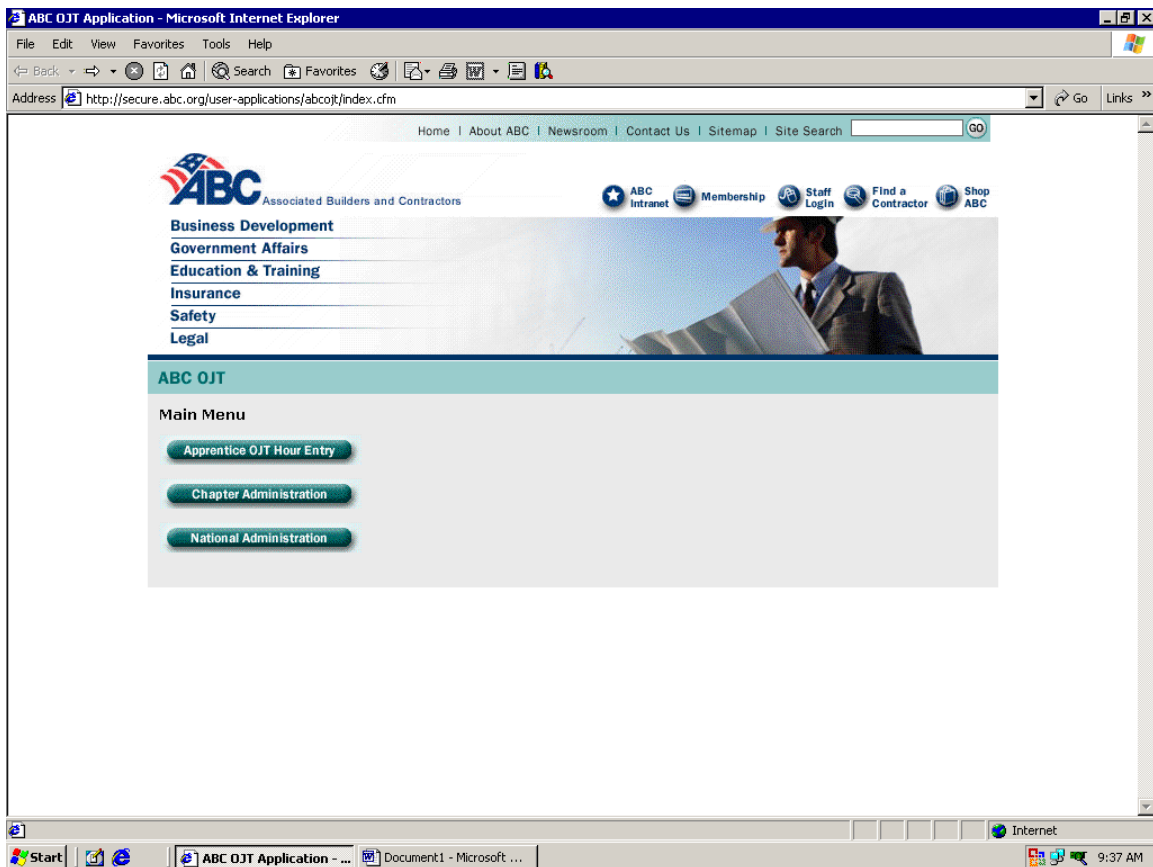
ABC OJT Application - Microsoft Internet Explorer

File Edit View Favorites Tools Help

Back Search Favorites

Address http://secure.abc.org/user-applications/abcojt/index.cfm

Go Links »

Home | About ABC | Newsroom | Contact Us | Sitemap | Site Search GO

ABC Associated Builders and Contractors

ABC Intranet Membership Staff Login Find a Contractor Shop ABC

Business Development
Government Affairs
Education & Training
Insurance
Safety
Legal

ABC OJT

Main Menu

Apprentice OJT Hour Entry

Chapter Administration

National Administration

Internet

Start ABC OJT Application - ... Document1 - Microsoft ... 9:37 AM